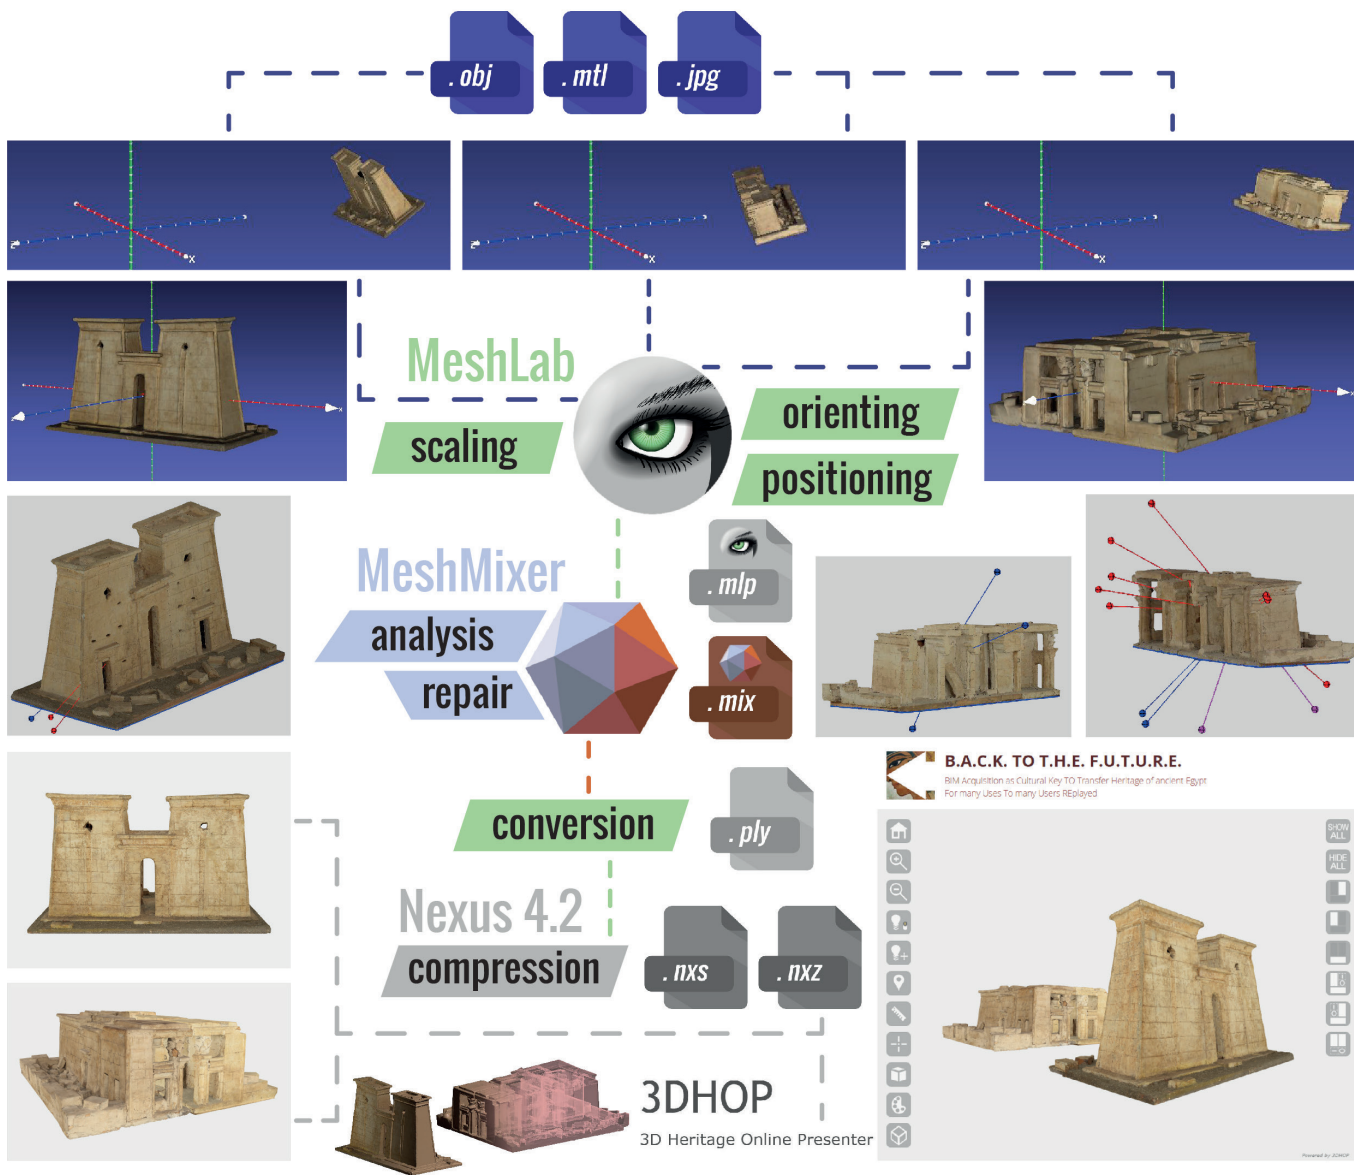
. obj
. mtl
. jpg

MeshLab
scaling
orienting
positioning

MeshMixer
analysis
repair
. mlp
. mix

conversion
. ply

Nexus 4.2
compression
. nxs
. nxz

3DHOP
3D Heritage Online Presenter

B.A.C.K. TO T.H.E. F.U.T.U.R.E.
BIM Acquisition as Cultural Key TO Transfer Heritage of ancient Egypt For many Uses To many Users REplayed

SHOW ALL
HIDE ALL

Powered by 3DHOP